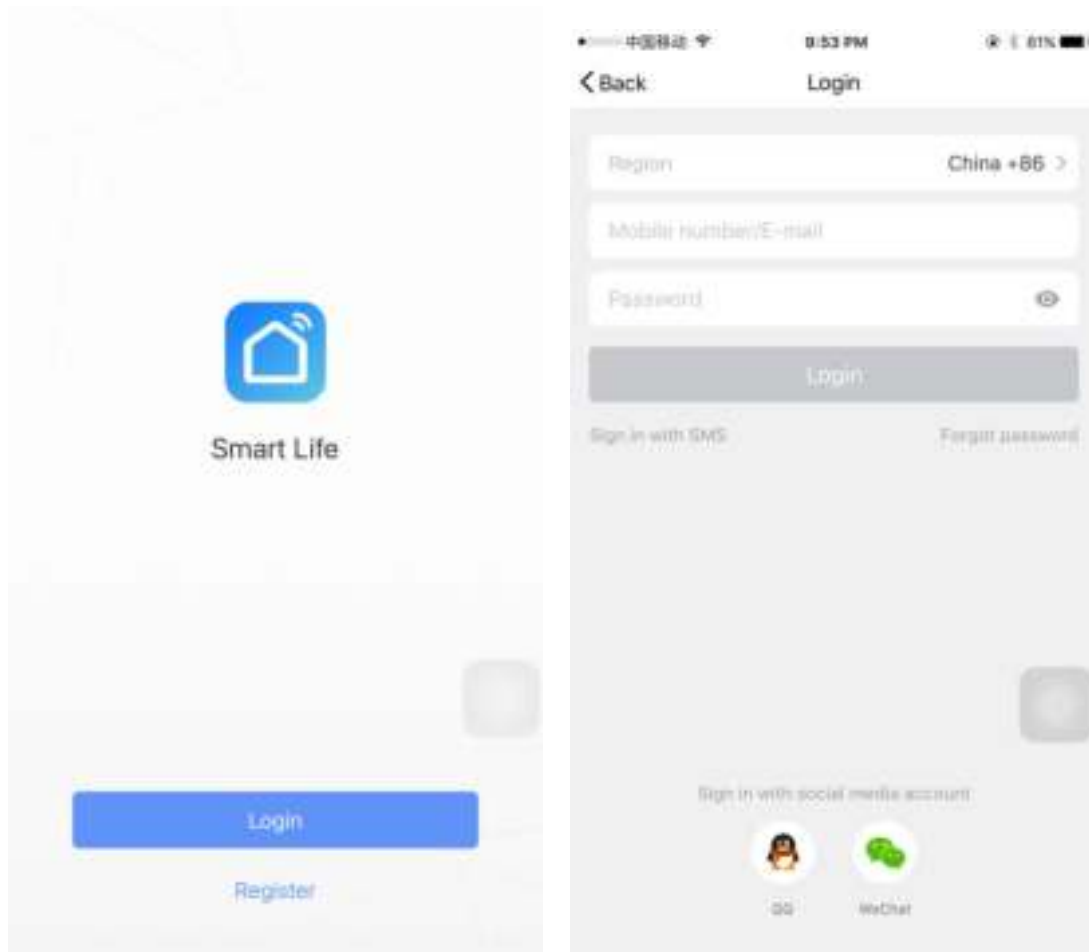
Smart Life

Login

Register

中国移动 9:53 PM 61%

Back Login

Region China +86 >

Mobile number/E-mail

Password

Login

Sign in with SMS Forgot password

Sign in with social media account

QQ WeChat